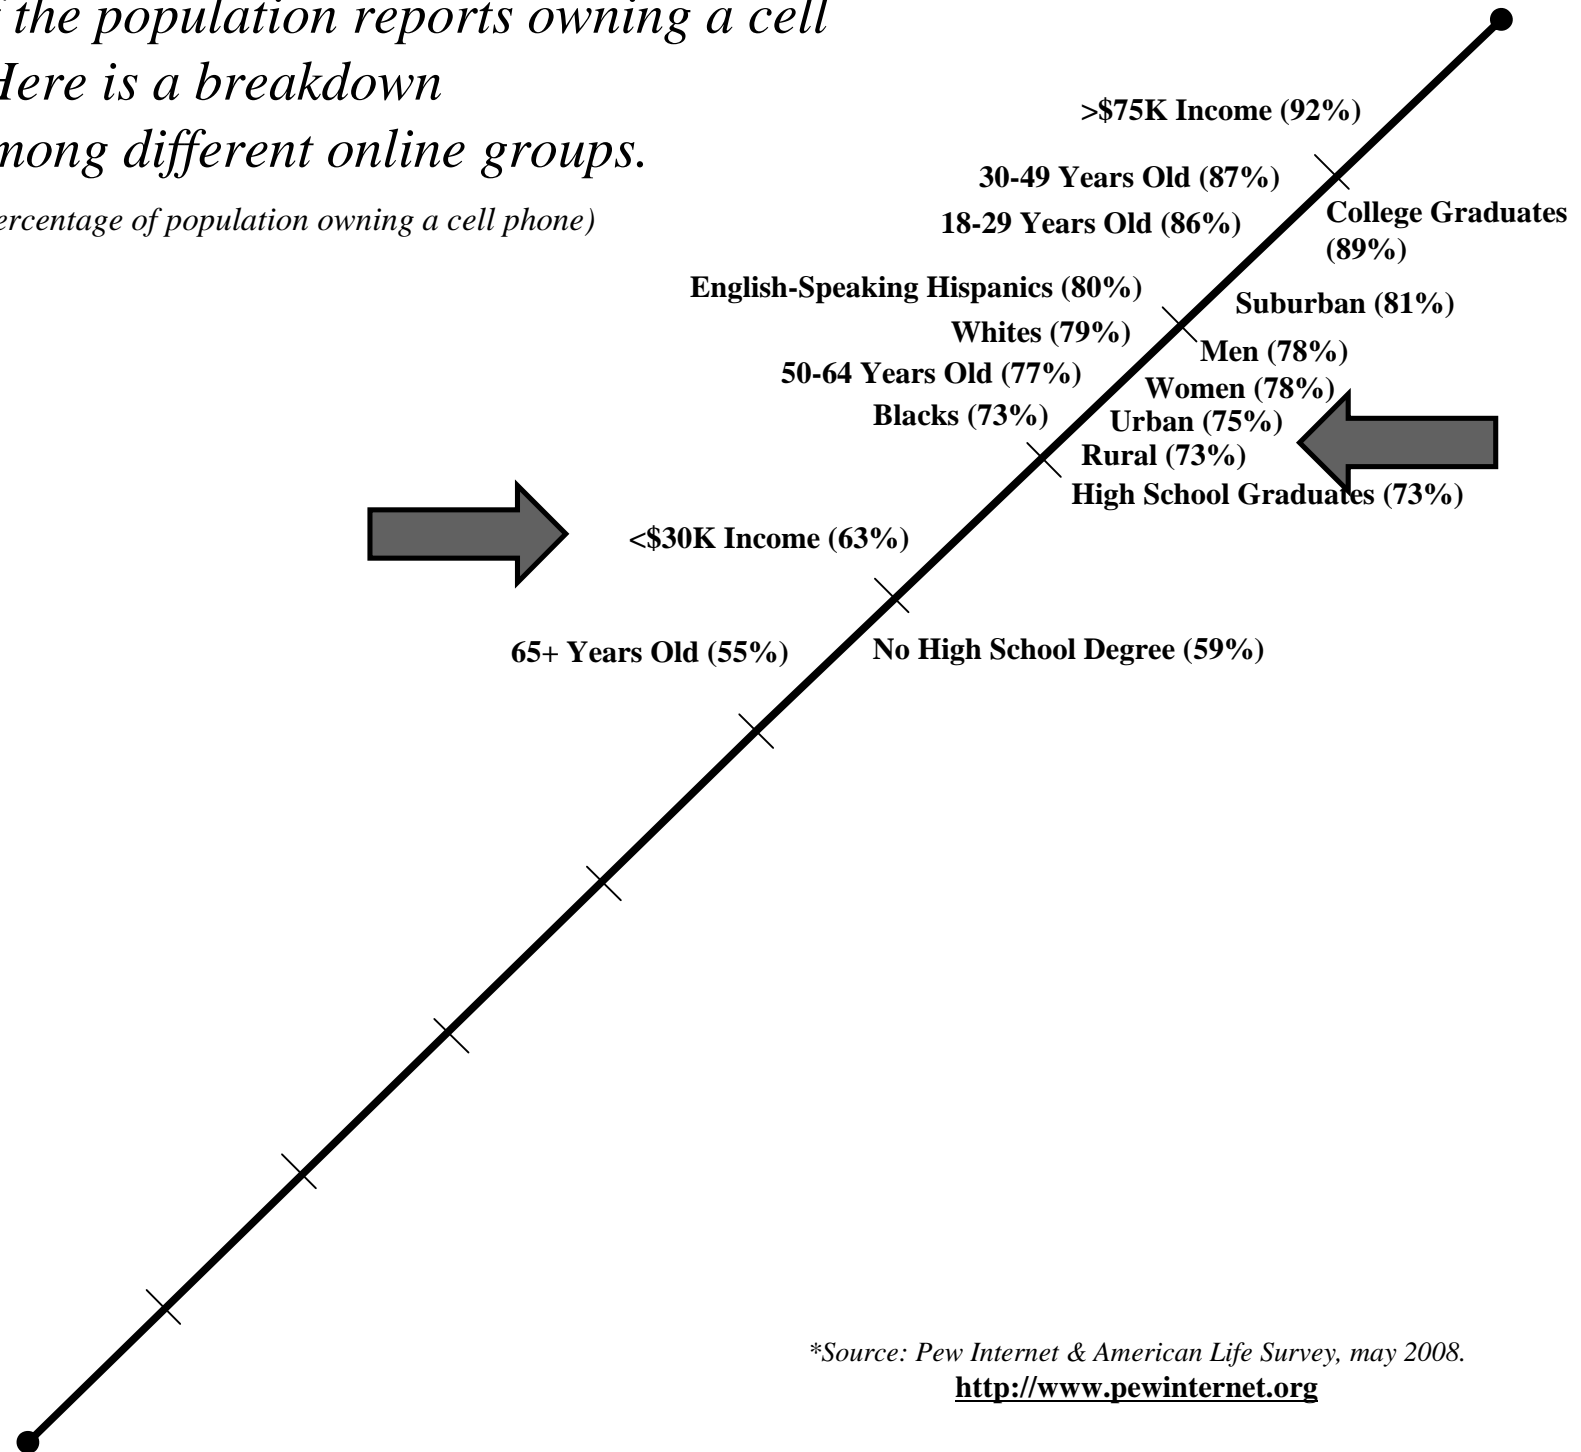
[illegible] the population reports owning a cell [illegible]ere is a breakdown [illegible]mong different online groups.

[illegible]ercentage of population owning a cell phone)

>\$75K Income (92%)

30-49 Years Old (87%)

College Graduates (89%)

18-29 Years Old (86%)

English-Speaking Hispanics (80%)

Suburban (81%)

Whites (79%)

Men (78%)

50-64 Years Old (77%)

Women (78%)

Blacks (73%)

Urban (75%)

Rural (73%)

High School Graduates (73%)

<\$30K Income (63%)

65+ Years Old (55%)

No High School Degree (59%)

*Source: Pew Internet & American Life Survey, may 2008.
http://www.pewinternet.org